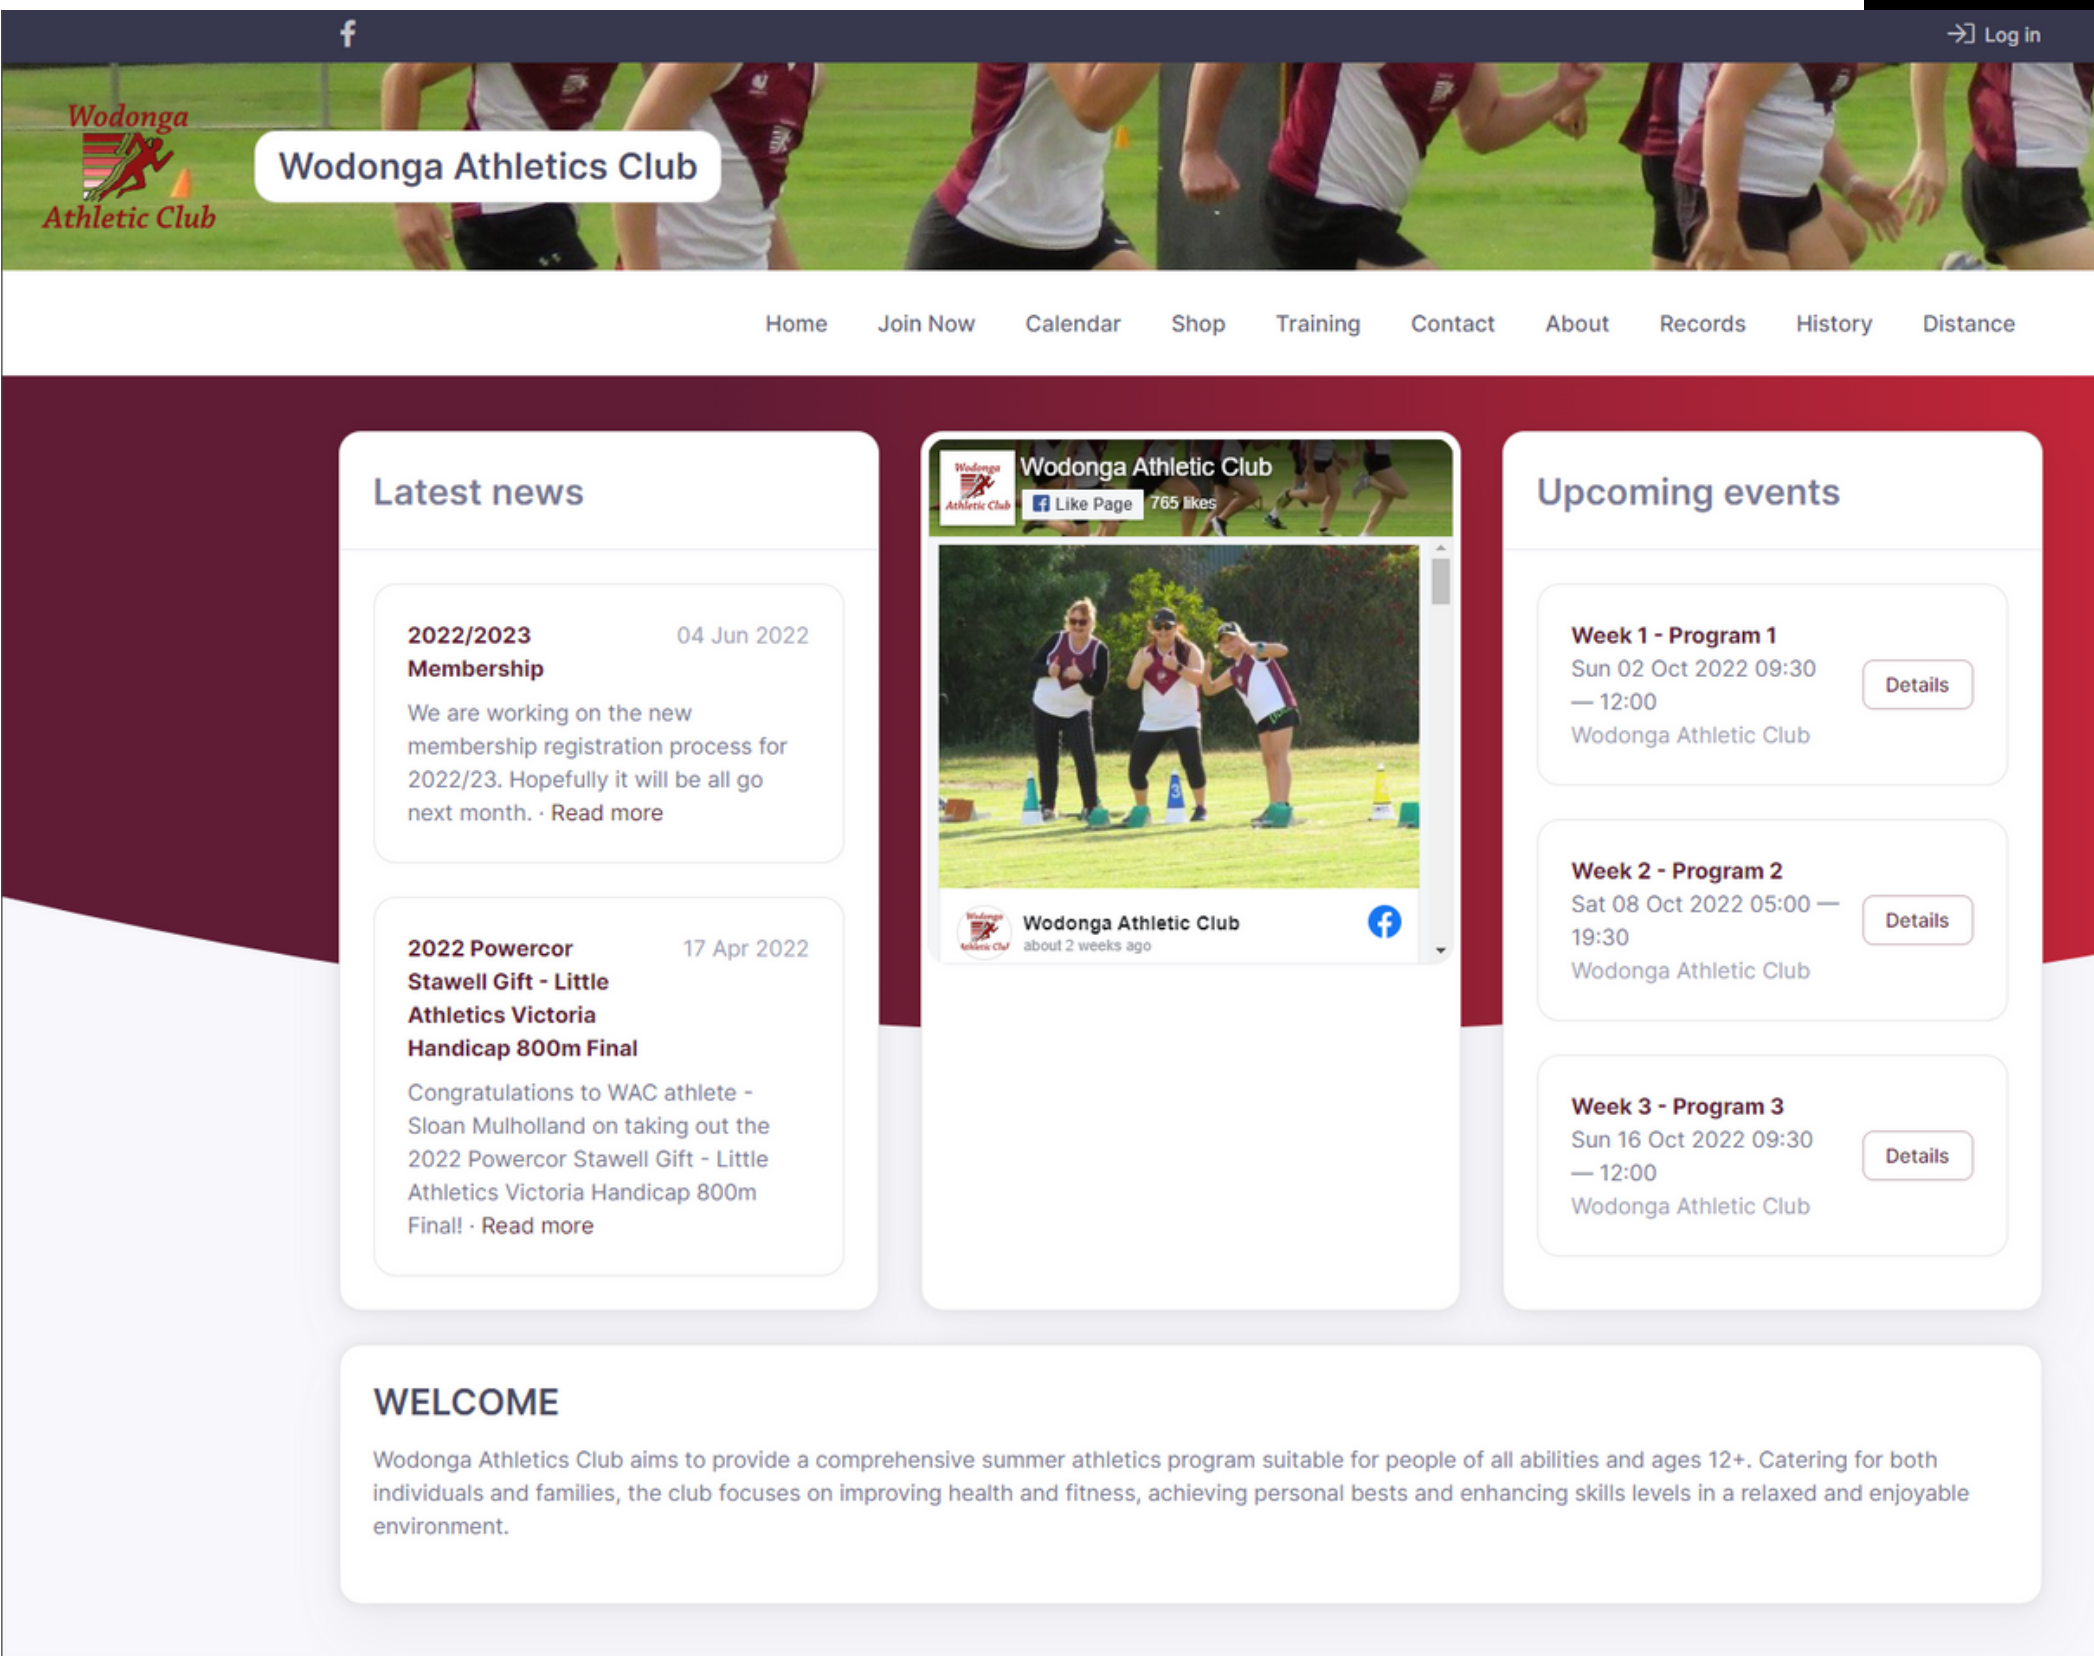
f

Log in

Wodonga Athletic Club

Wodonga Athletics Club

Home Join Now Calendar Shop Training Contact About Records History Distance

Latest news

2022/2023 Membership 04 Jun 2022

We are working on the new membership registration process for 2022/23. Hopefully it will be all go next month. · Read more

2022 Powercor Stawell Gift - Little Athletics Victoria Handicap 800m Final 17 Apr 2022

Congratulations to WAC athlete - Sloan Mulholland on taking out the 2022 Powercor Stawell Gift - Little Athletics Victoria Handicap 800m Final! · Read more

Wodonga Athletic Club
Like Page 765 likes

Wodonga Athletic Club
about 2 weeks ago

Upcoming events

Week 1 - Program 1
Sun 02 Oct 2022 09:30 — 12:00
Wodonga Athletic Club
Details

Week 2 - Program 2
Sat 08 Oct 2022 05:00 — 19:30
Wodonga Athletic Club
Details

Week 3 - Program 3
Sun 16 Oct 2022 09:30 — 12:00
Wodonga Athletic Club
Details

WELCOME

Wodonga Athletics Club aims to provide a comprehensive summer athletics program suitable for people of all abilities and ages 12+. Catering for both individuals and families, the club focuses on improving health and fitness, achieving personal bests and enhancing skills levels in a relaxed and enjoyable environment.